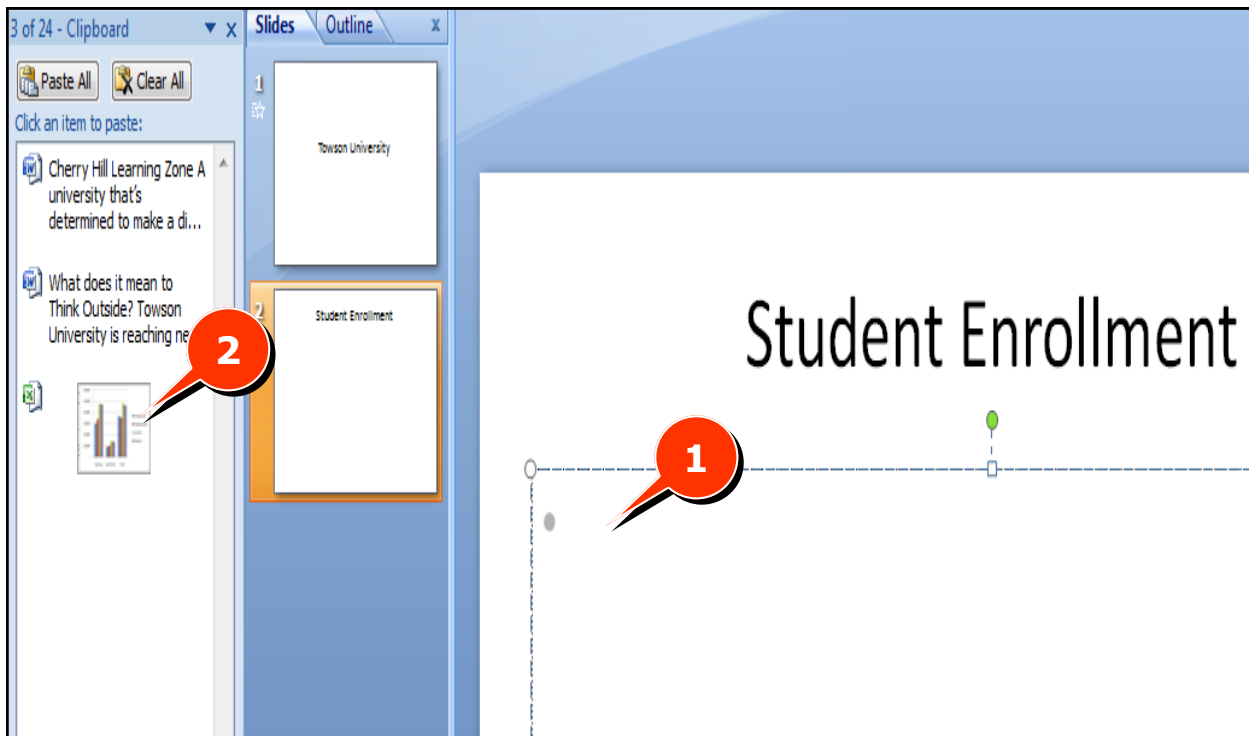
3 of 24 - Clipboard ▼ x

Paste All
Clear All

Click an item to paste:

Cherry Hill Learning Zone A university that's determined to make a di...

What does it mean to Think Outside? Towson University is reaching ne

2

Slides
Outline
x

1

Towson University

2

Student Enrollment

Student Enrollment

1